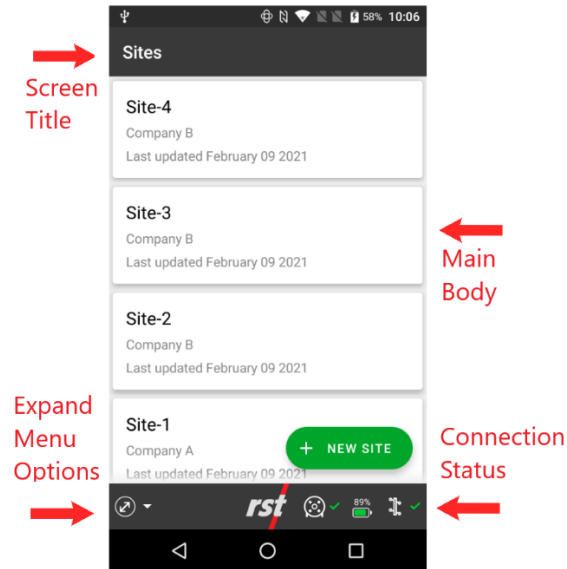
58% 10:06

Sites

Screen Title

Site-4
Company B
Last updated February 09 2021

Site-3
Company B
Last updated February 09 2021

Main Body

Site-2
Company B
Last updated February 09 2021

Expand Menu Options

Site-1
Company A
Last updated February 09 2021

+ NEW SITE

Connection Status

rst

89%